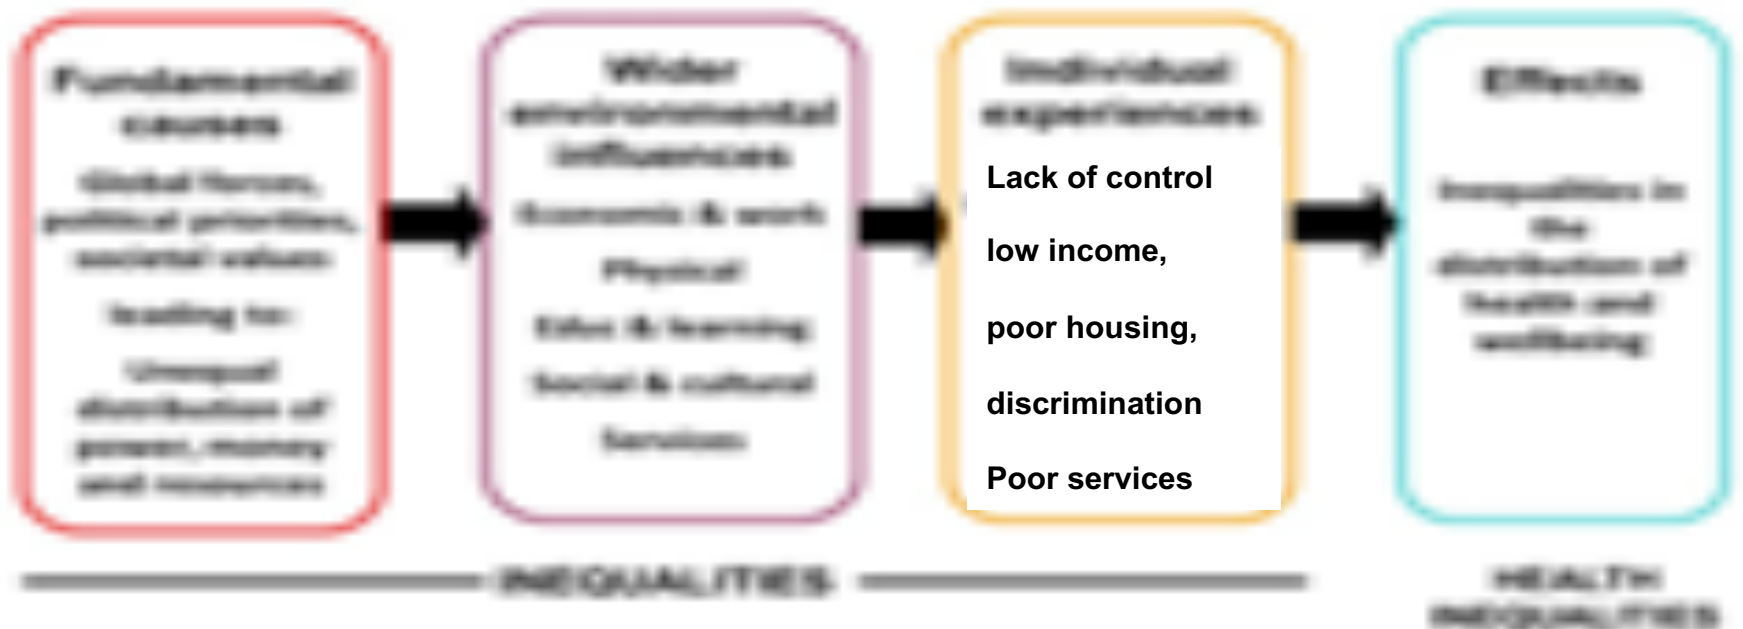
Fundamental causes

Global forces, political priorities, societal values

leading to:

Unequal distribution of power, money and resources

Wider environmental influences

Economic & work

Physical

Edu & learning

Social & cultural

Services

Individual experiences

Lack of control

low income,

poor housing,

discrimination

Poor services

Effects

Inequalities in the distribution of health and wellbeing

INEQUALITIES

HEALTH INEQUALITIES